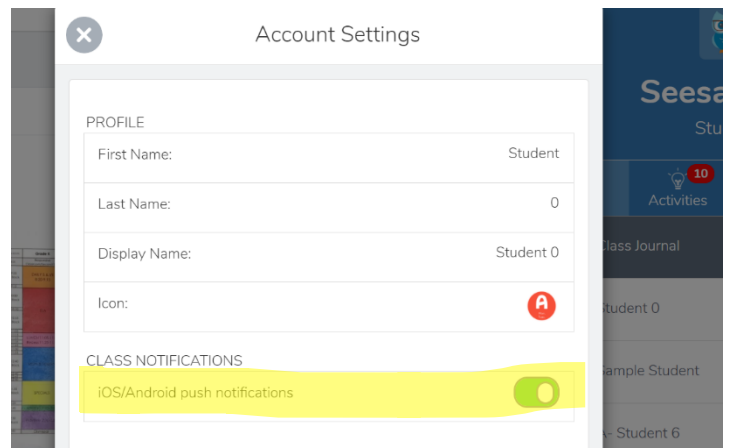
Account Settings

PROFILE

First Name: Student

Last Name: 0

Display Name: Student 0

Icon: A

CLASS NOTIFICATIONS

iOS/Android push notifications

Seesa

Stu

10

Activities

Class Journal

Student 0

Sample Student

- Student 6